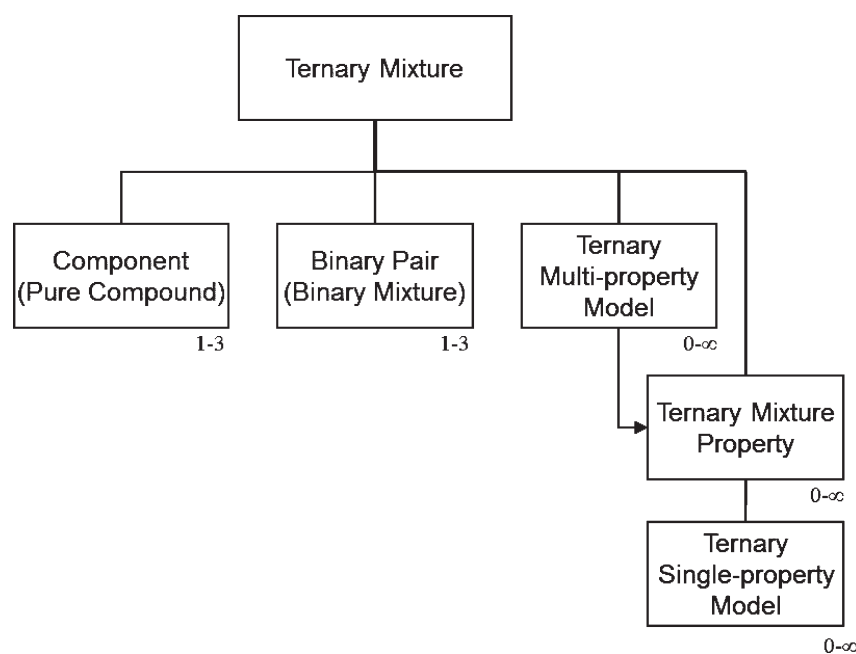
Ternary Mixture

Component (Pure Compound)
1-3

Binary Pair (Binary Mixture)
1-3

Ternary Multi-property Model
$0-\infty$

Ternary Mixture Property
$0-\infty$

Ternary Single-property Model
$0-\infty$